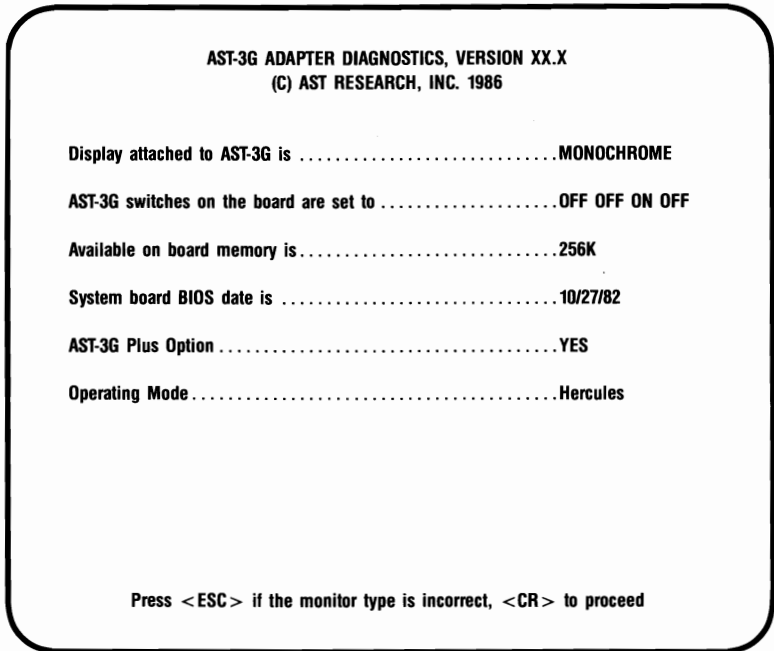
AST-3G ADAPTER DIAGNOSTICS, VERSION XX.X
(C) AST RESEARCH, INC. 1986

Display attached to AST-3G is ..............................MONOCHROME

AST-3G switches on the board are set to .....................OFF OFF ON OFF

Available on board memory is...............................256K

System board BIOS date is .................................10/27/82

AST-3G Plus Option ........................................YES

Operating Mode............................................Hercules

Press <ESC> if the monitor type is incorrect, <CR> to proceed